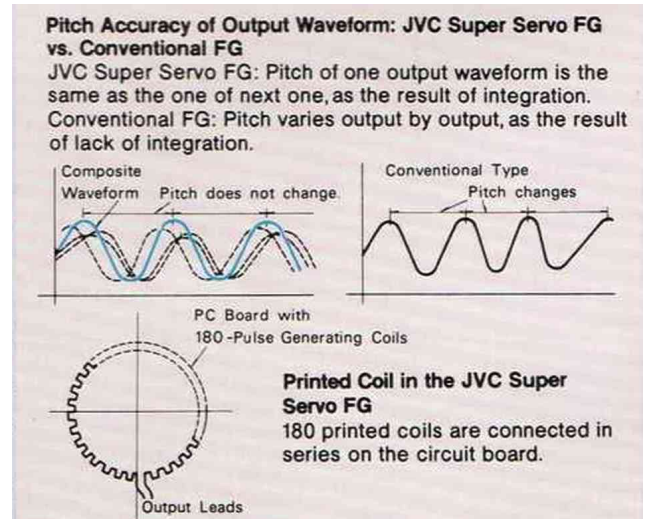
Pitch Accuracy of Output Waveform: JVC Super Servo FG vs. Conventional FG

JVC Super Servo FG: Pitch of one output waveform is the same as the one of next one, as the result of integration. Conventional FG: Pitch varies output by output, as the result of lack of integration.

Composite Waveform

Pitch does not change

Conventional Type

Pitch changes

PC Board with 180-Pulse Generating Coils

Printed Coil in the JVC Super Servo FG

180 printed coils are connected in series on the circuit board.

Output Leads